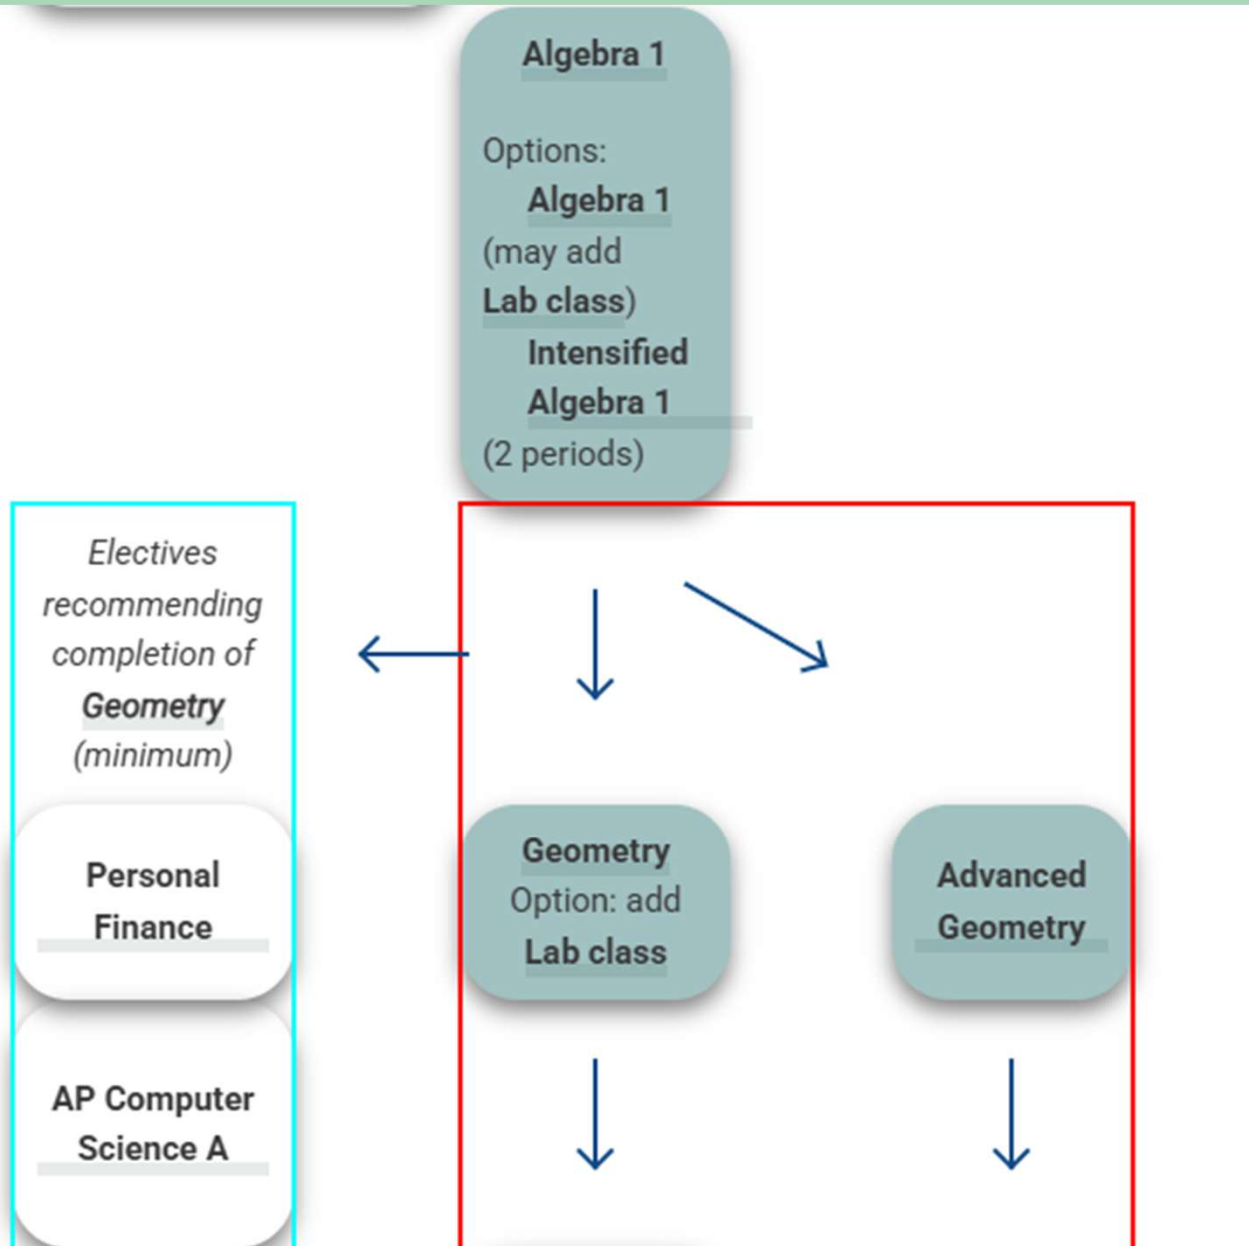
Algebra 1

Options:
Algebra 1 (may add Lab class)
Intensified Algebra 1 (2 periods)

Electives recommending completion of Geometry (minimum)

Personal Finance

AP Computer Science A

Geometry
Option: add Lab class

Advanced Geometry